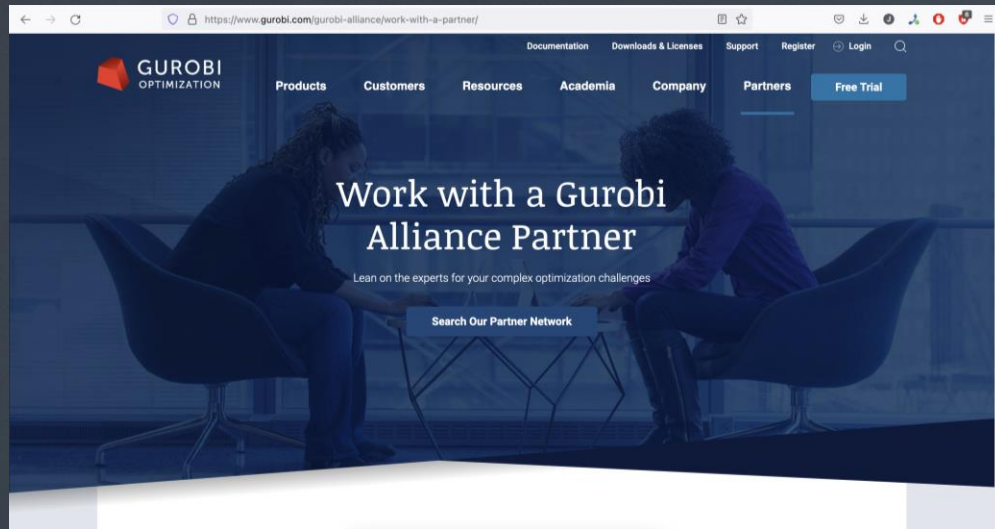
https://www.gurobi.com/gurobi-alliance/work-with-a-partner/

Documentation Downloads & Licenses Support Register Login

GUROBI OPTIMIZATION

Products Customers Resources Academia Company Partners Free Trial

Work with a Gurobi Alliance Partner

Lean on the experts for your complex optimization challenges

Search Our Partner Network